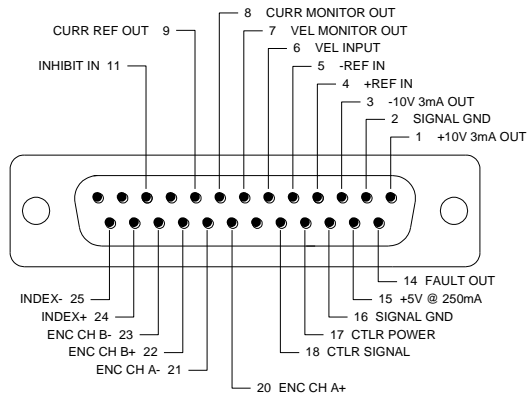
8 CURR MONITOR OUT
CURR REF OUT 9
7 VEL MONITOR OUT
6 VEL INPUT
INHIBIT IN 11
5 -REF IN
4 +REF IN
3 -10V 3mA OUT
2 SIGNAL GND
1 +10V 3mA OUT

14 FAULT OUT
INDEX- 25
15 +5V @ 250mA
INDEX+ 24
16 SIGNAL GND
ENC CH B- 23
17 CTLR POWER
ENC CH B+ 22
18 CTLR SIGNAL
ENC CH A- 21
20 ENC CH A+